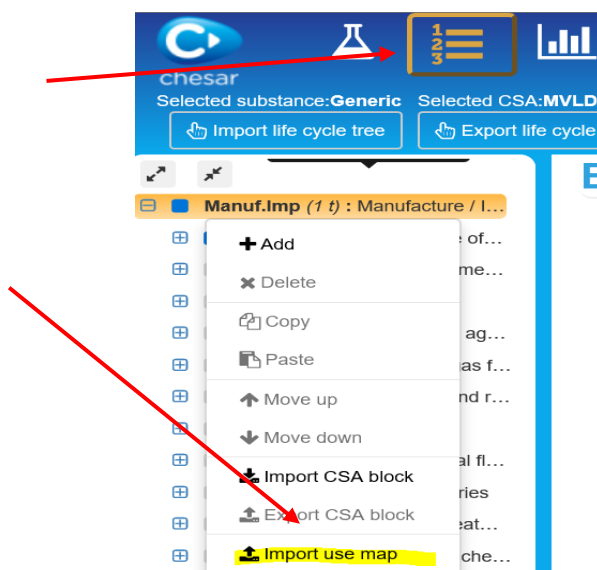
chesar

1
2
3

Selected substance:Generic Selected CSA:MVLD

Import life cycle tree

Export life cycle

Manuf.Imp (1 t) : Manufacture / I...

e of...

me...

ag...

as f...

nd r...

al fl...

ries

eat...

che...

Add

Delete

Copy

Paste

Move up

Move down

Import CSA block

Export CSA block

Import use map

E